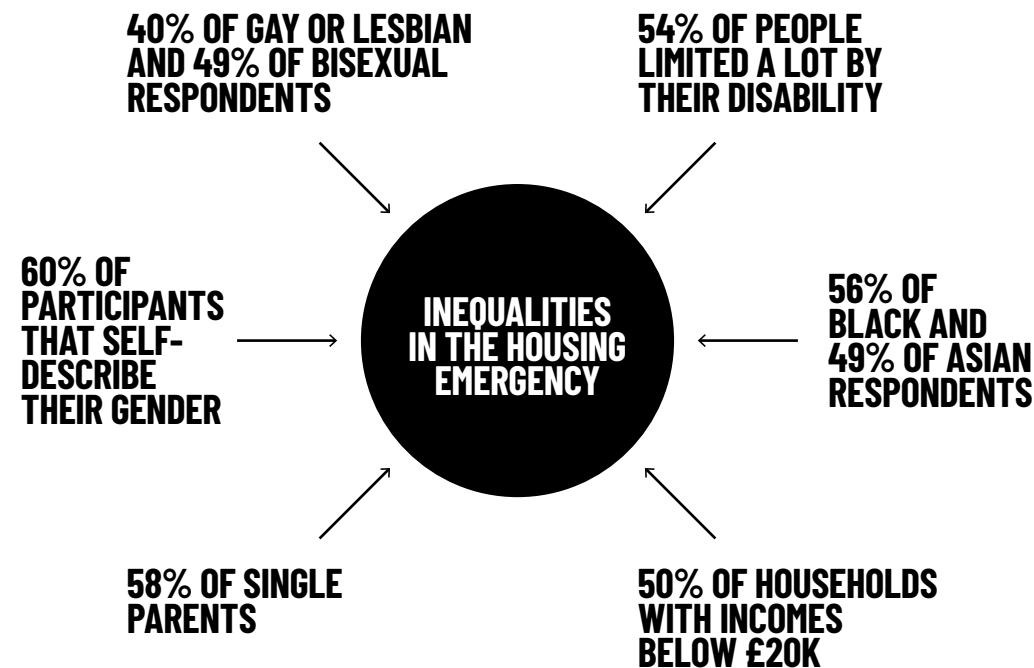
40% OF GAY OR LESBIAN AND 49% OF BISEXUAL RESPONDENTS

54% OF PEOPLE LIMITED A LOT BY THEIR DISABILITY

60% OF PARTICIPANTS THAT SELF-DESCRIBE THEIR GENDER

INEQUALITIES IN THE HOUSING EMERGENCY

56% OF BLACK AND 49% OF ASIAN RESPONDENTS

58% OF SINGLE PARENTS

50% OF HOUSEHOLDS WITH INCOMES BELOW £20K